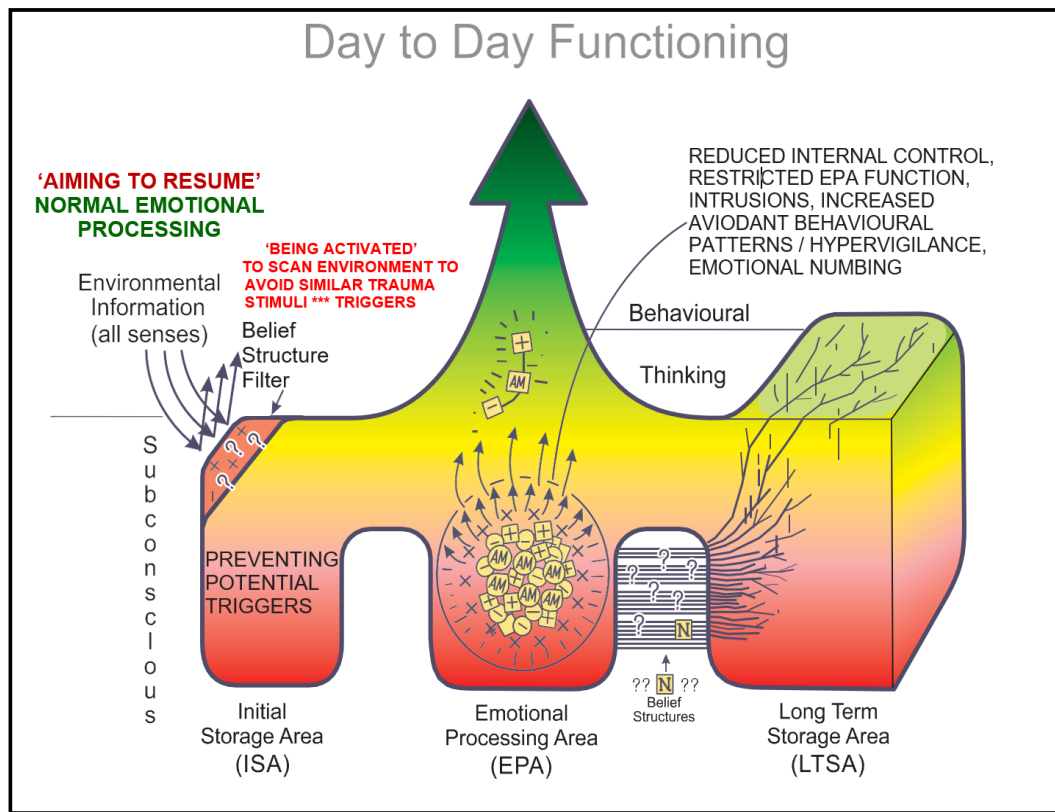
Day to Day Functioning

'AIMING TO RESUME' NORMAL EMOTIONAL PROCESSING

'BEING ACTIVATED' TO SCAN ENVIRONMENT TO AVOID SIMILAR TRAUMA STIMULI *** TRIGGERS

Environmental Information (all senses)

Belief Structure Filter

REDUCED INTERNAL CONTROL, RESTRICTED EPA FUNCTION, INTRUSIONS, INCREASED AVIODANT BEHAVIOURAL PATTERNS / HYPERVIGILANCE, EMOTIONAL NUMBING

Behavioural

Thinking

Subconscious

PREVENTING POTENTIAL TRIGGERS

AM AM AM AM AM AM AM

N

?? N ??
Belief Structures

Initial Storage Area (ISA)

Emotional Processing Area (EPA)

Long Term Storage Area (LTSA)